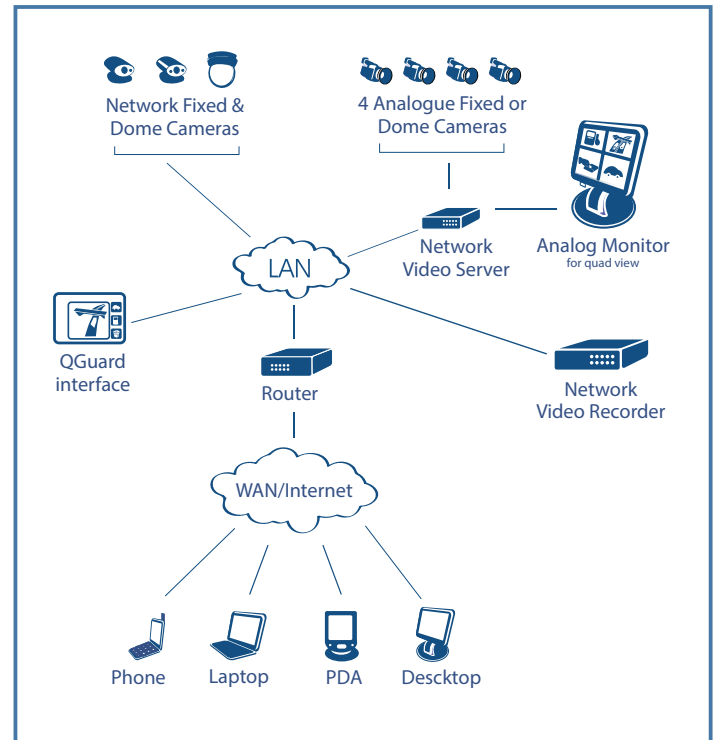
Network Fixed & Dome Cameras

4 Analogue Fixed or Dome Cameras

Network Video Server

Analog Monitor
for quad view

LAN

QGuard interface

Router

Network Video Recorder

WAN/Internet

Phone

Laptop

PDA

Descktop